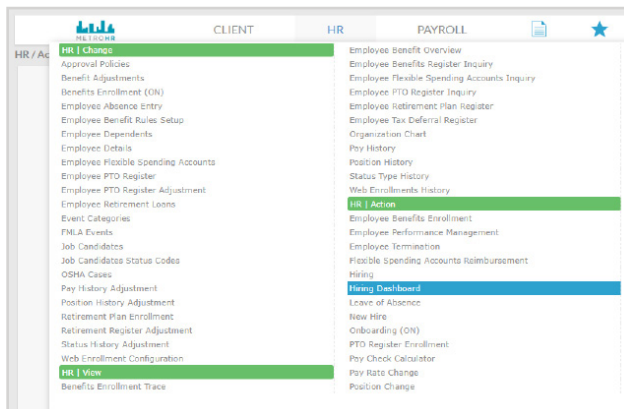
METROHR

CLIENT

HR

PAYROLL

HR / Ac

HR | Change

Approval Policies

Benefit Adjustments

Benefits Enrollment (ON)

Employee Absence Entry

Employee Benefit Rules Setup

Employee Dependents

Employee Details

Employee Flexible Spending Accounts

Employee PTO Register

Employee PTO Register Adjustment

Employee Retirement Loans

Event Categories

FMLA Events

Job Candidates

Job Candidates Status Codes

OSHA Cases

Pay History Adjustment

Position History Adjustment

Retirement Plan Enrollment

Retirement Register Adjustment

Status History Adjustment

Web Enrollment Configuration

HR | View

Benefits Enrollment Trace

Employee Benefit Overview

Employee Benefits Register Inquiry

Employee Flexible Spending Accounts Inquiry

Employee PTO Register Inquiry

Employee Retirement Plan Register

Employee Tax Deferral Register

Organization Chart

Pay History

Position History

Status Type History

Web Enrollments History

HR | Action

Employee Benefits Enrollment

Employee Performance Management

Employee Termination

Flexible Spending Accounts Reimbursement

Hiring

Hiring Dashboard

Leave of Absence

New Hire

Onboarding (ON)

PTO Register Enrollment

Pay Check Calculator

Pay Rate Change

Position Change